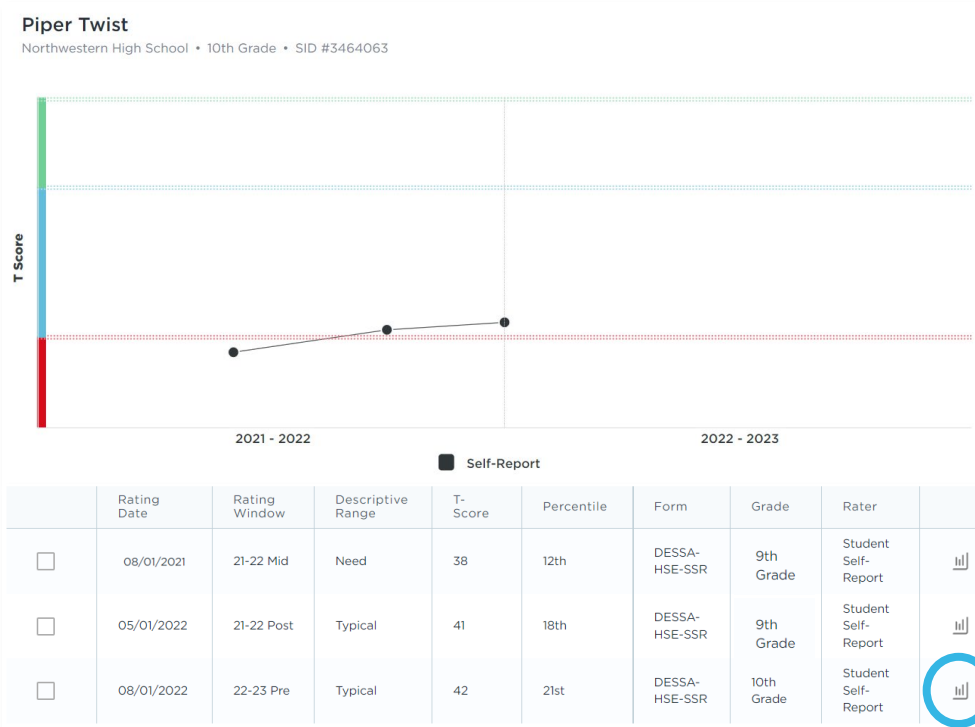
Piper Twist
Northwestern High School • 10th Grade • SID #3464063

T Score

2021 - 2022
2022 - 2023

Self-Report

| | Rating Date | Rating Window | Descriptive Range | T-Score | Percentile | Form | Grade | Rater | |
|---|---|---|---|---|---|---|---|---|---|
| ☐ | 08/01/2021 | 21-22 Mid | Need | 38 | 12th | DESSA-HSE-SSR | 9th Grade | Student Self-Report | |
| ☐ | 05/01/2022 | 21-22 Post | Typical | 41 | 18th | DESSA-HSE-SSR | 9th Grade | Student Self-Report | |
| ☐ | 08/01/2022 | 22-23 Pre | Typical | 42 | 21st | DESSA-HSE-SSR | 10th Grade | Student Self-Report | |